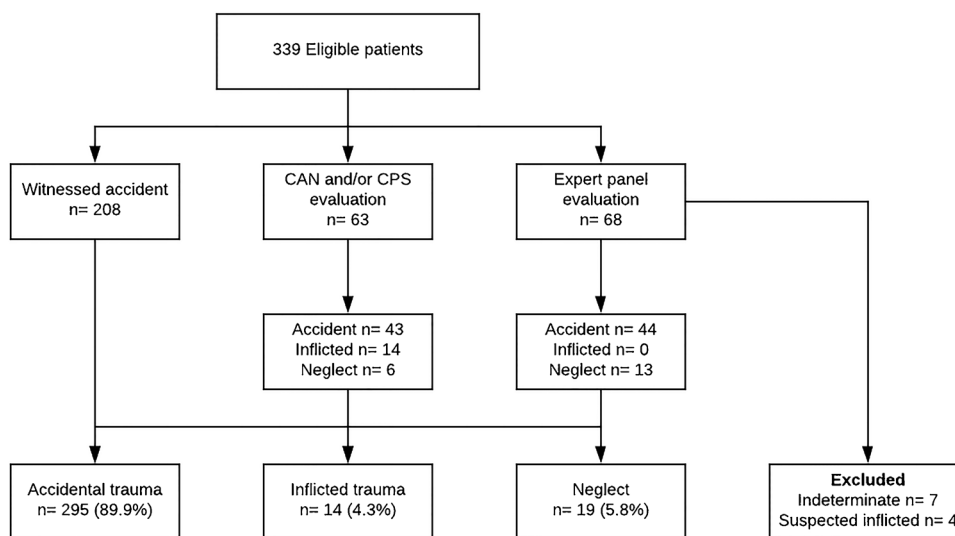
339 Eligible patients

Witnessed accident
n= 208

CAN and/or CPS evaluation
n= 63

Expert panel evaluation
n= 68

Accident n= 43
Inflicted n= 14
Neglect n= 6

Accident n= 44
Inflicted n= 0
Neglect n= 13

Accidental trauma
n= 295 (89.9%)

Inflicted trauma
n= 14 (4.3%)

Neglect
n= 19 (5.8%)

**Excluded**
Indeterminate n= 7
Suspected inflicted n= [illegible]